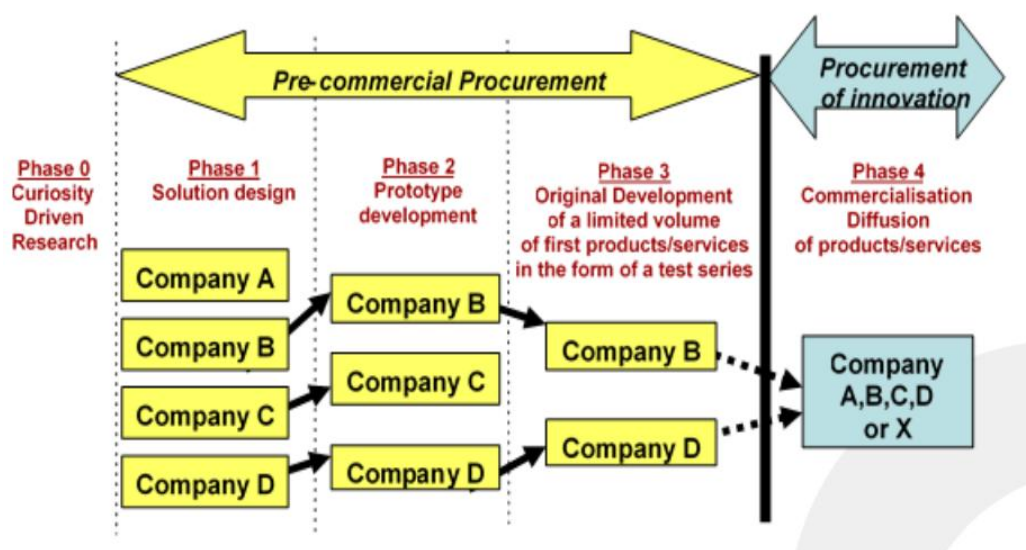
Pre-commercial Procurement

Procurement of innovation

Phase 0
Curiosity Driven Research

Phase 1
Solution design

Phase 2
Prototype development

Phase 3
Original Development of a limited volume of first products/services in the form of a test series

Phase 4
Commercialisation Diffusion of products/services

Company A

Company B

Company C

Company D

Company B

Company C

Company D

Company B

Company D

Company A,B,C,D or X